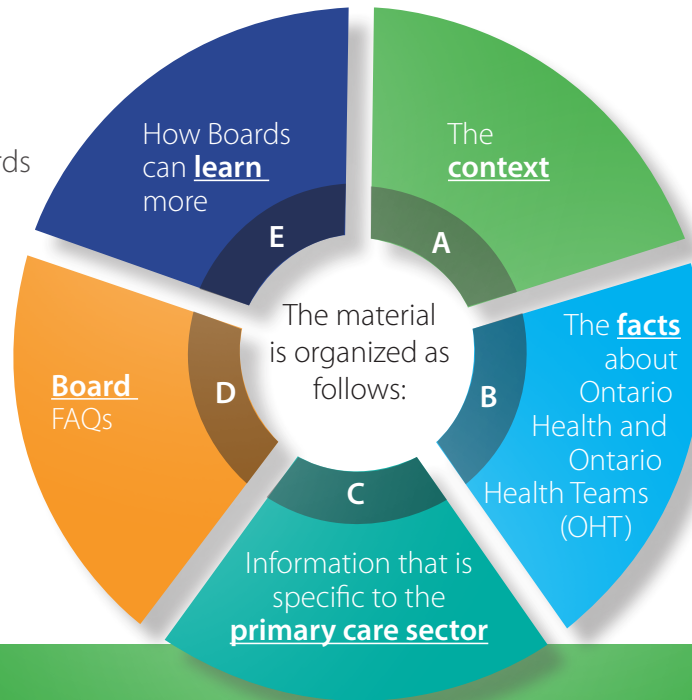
rds

How Boards can learn more

E

The context

A

The material is organized as follows:

D

Board FAQs

B

The facts about Ontario Health and Ontario Health Teams (OHT)

C

Information that is specific to the primary care sector